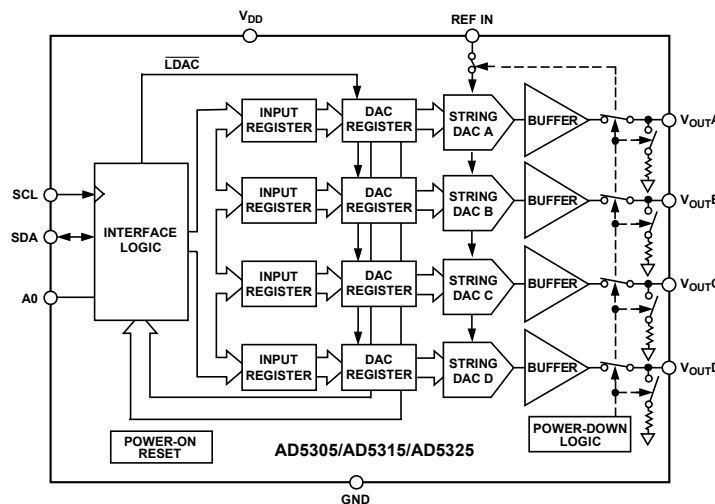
$V_{DD}$

REF IN

$\overline{LDAC}$

INPUT REGISTER

DAC REGISTER

STRING DAC A

BUFFER

$V_{OUT}A$

SCL

SDA

INTERFACE LOGIC

INPUT REGISTER

DAC REGISTER

STRING DAC B

BUFFER

$V_{OUT}B$

A0

INPUT REGISTER

DAC REGISTER

STRING DAC C

BUFFER

$V_{OUT}C$

INPUT REGISTER

DAC REGISTER

STRING DAC D

BUFFER

$V_{OUT}D$

POWER-ON RESET

AD5305/AD5315/AD5325

POWER-DOWN LOGIC

GND